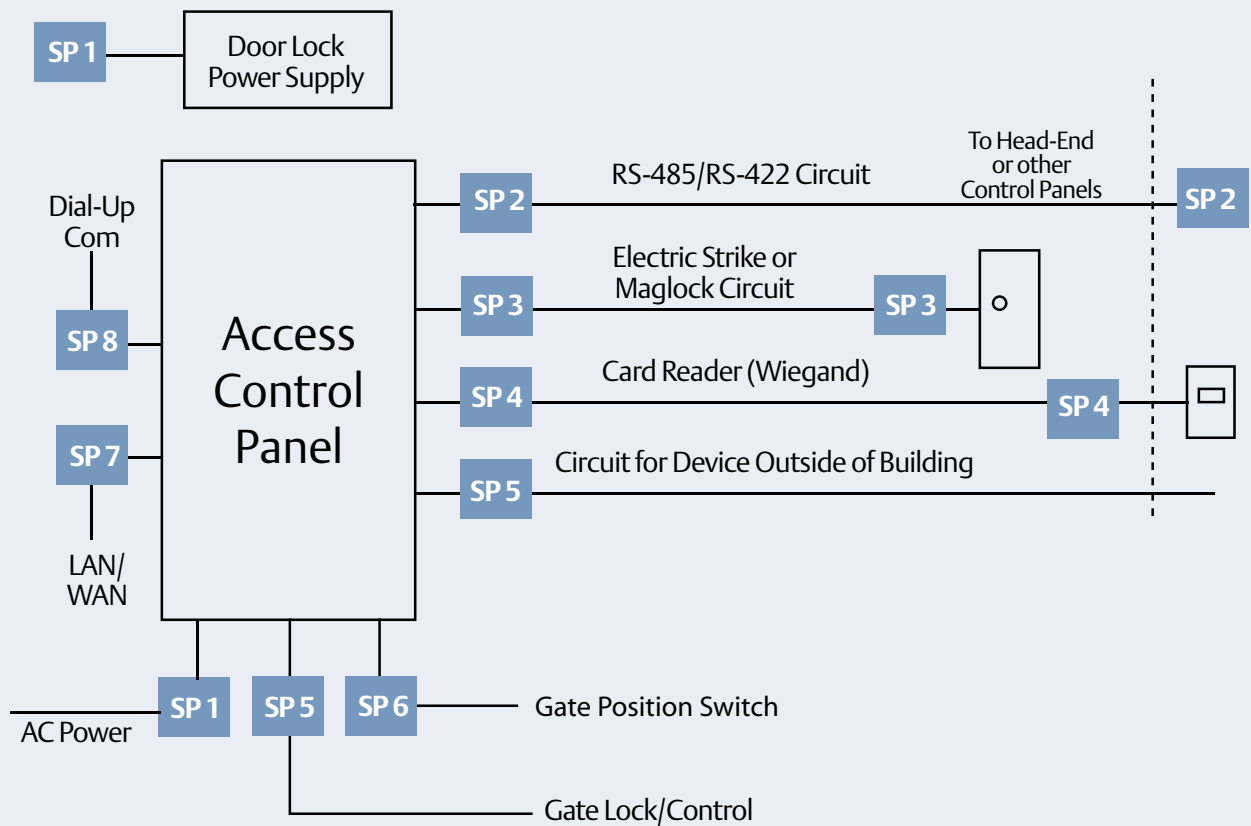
SP 1
Door Lock Power Supply

To Head-End or other Control Panels

RS-485/RS-422 Circuit

SP 2
SP 2

Dial-Up Com

Electric Strike or Maglock Circuit

SP 3
SP 3

SP 8

Access Control Panel

Card Reader (Wiegand)

SP 4
SP 4

SP 7

Circuit for Device Outside of Building

SP 5

LAN/ WAN

SP 1
SP 5
SP 6
Gate Position Switch

AC Power

Gate Lock/Control